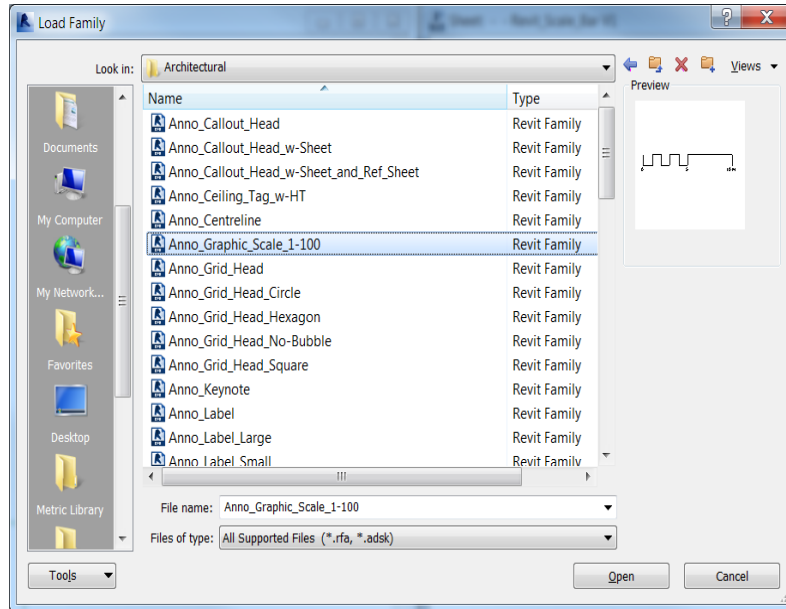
Load Family

Look in: Architectural

Views

Preview

Documents

My Computer

My Network...

Favorites

Desktop

Metric Library

| Name | Type |
|---|---|
| Anno_Callout_Head | Revit Family |
| Anno_Callout_Head_w-Sheet | Revit Family |
| Anno_Callout_Head_w-Sheet_and_Ref_Sheet | Revit Family |
| Anno_Ceiling_Tag_w-HT | Revit Family |
| Anno_Centreline | Revit Family |
| Anno_Graphic_Scale_1-100 | Revit Family |
| Anno_Grid_Head | Revit Family |
| Anno_Grid_Head_Circle | Revit Family |
| Anno_Grid_Head_Hexagon | Revit Family |
| Anno_Grid_Head_No-Bubble | Revit Family |
| Anno_Grid_Head_Square | Revit Family |
| Anno_Keynote | Revit Family |
| Anno_Label | Revit Family |
| Anno_Label_Large | Revit Family |
| Anno_Label_Small | Revit Family |

File name: Anno_Graphic_Scale_1-100

Files of type: All Supported Files (*.rfa, *.adsk)

Tools

Open

Cancel